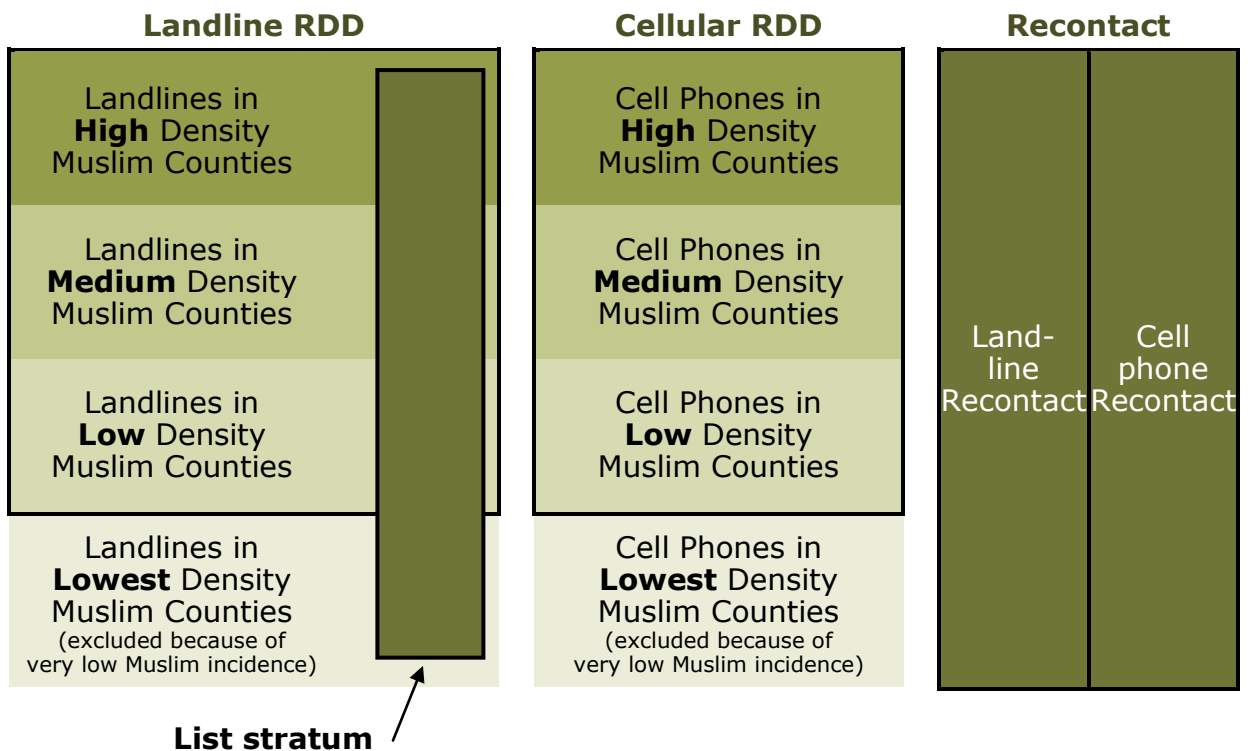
Landline RDD

Landlines in **High** Density Muslim Counties

Landlines in **Medium** Density Muslim Counties

Landlines in **Low** Density Muslim Counties

Landlines in **Lowest** Density Muslim Counties (excluded because of very low Muslim incidence)

List stratum

Cellular RDD

Cell Phones in **High** Density Muslim Counties

Cell Phones in **Medium** Density Muslim Counties

Cell Phones in **Low** Density Muslim Counties

Cell Phones in **Lowest** Density Muslim Counties (excluded because of very low Muslim incidence)

Recontact

Landline Recontact

Cell phone Recontact